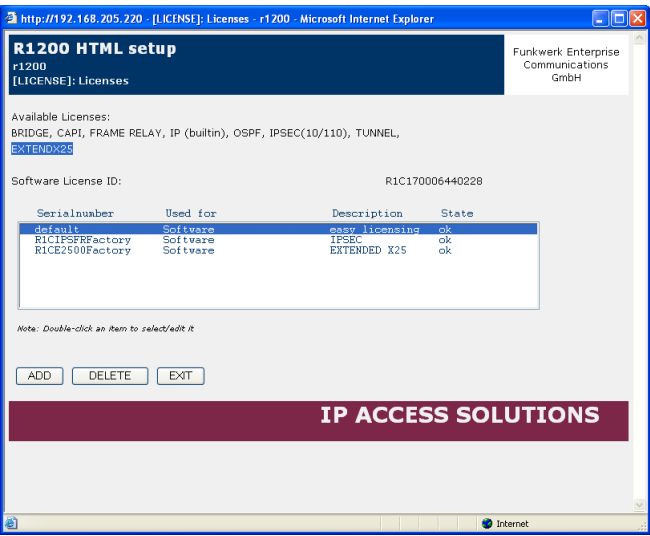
http://192.168.205.220 - [LICENSE]: Licenses - r1200 - Microsoft Internet Explorer

R1200 HTML setup
r1200
[LICENSE]: Licenses

Funkwerk Enterprise Communications GmbH

Available Licenses:
BRIDGE, CAPI, FRAME RELAY, IP (builtin), OSPF, IPSEC(10/110), TUNNEL, EXTENDX25

Software License ID: R1C170006440228

| Serialnumber | Used for | Description | State |
|---|---|---|---|
| default | Software | easy licensing | ok |
| R1CIPSFRFactory | Software | IPSEC | ok |
| R1CE2500Factory | Software | EXTENDED X25 | ok |

Note: Double-click an item to select/edit it

ADD DELETE EXIT

IP ACCESS SOLUTIONS

Internet